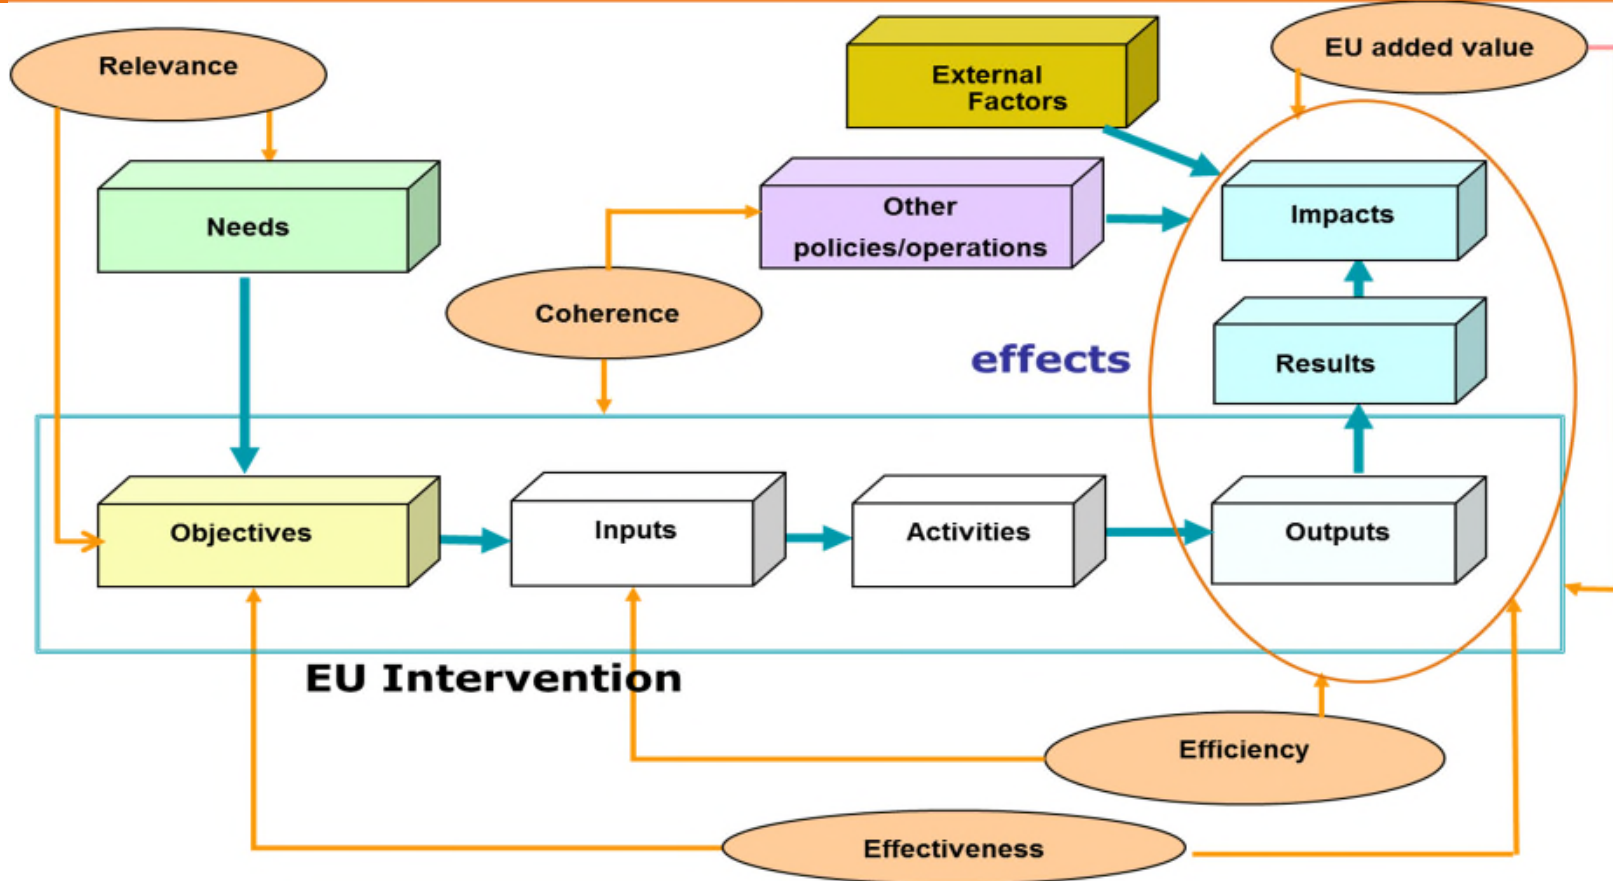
Relevance

External Factors

EU added value

Needs

Other policies/operations

Impacts

Coherence

effects

Results

Objectives

Inputs

Activities

Outputs

EU Intervention

Efficiency

Effectiveness